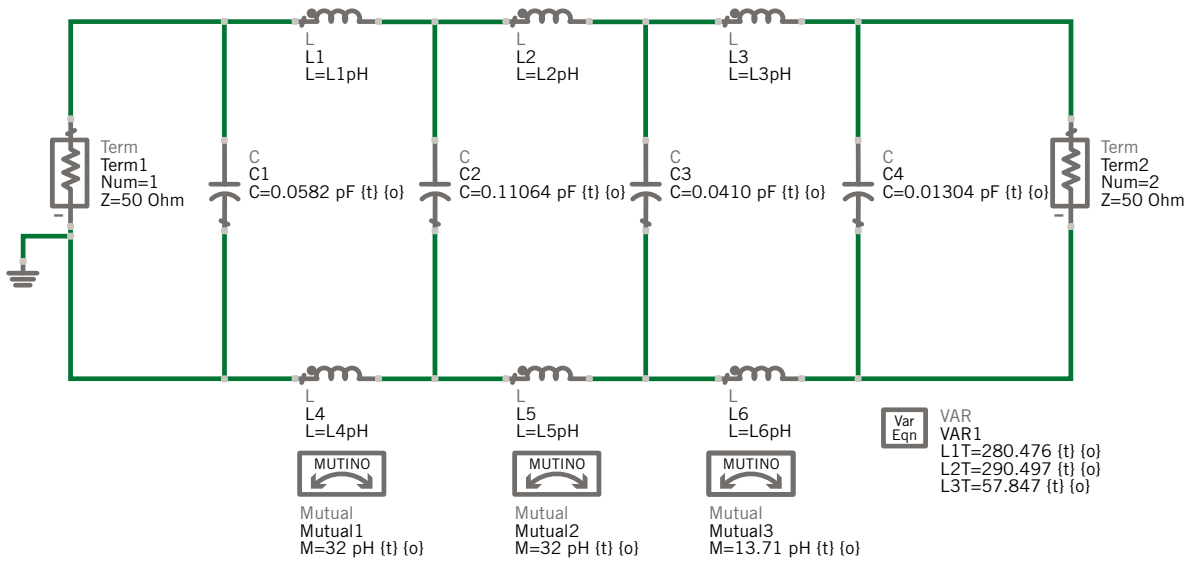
L
L1
L=L1pH

L
L2
L=L2pH

L
L3
L=L3pH

Term
Term1
Num=1
Z=50 Ohm

C
C1
C=0.0582 pF {t} {o}

C
C2
C=0.11064 pF {t} {o}

C
C3
C=0.0410 pF {t} {o}

C
C4
C=0.01304 pF {t} {o}

Term
Term2
Num=2
Z=50 Ohm

L
L4
L=L4pH

L
L5
L=L5pH

L
L6
L=L6pH

Var
Eqn

VAR
VAR1
L1T=280.476 {t} {o}
L2T=290.497 {t} {o}
L3T=57.847 {t} {o}

MUTINO

MUTINO

MUTINO

Mutual
Mutual1
M=32 pH {t} {o}

Mutual
Mutual2
M=32 pH {t} {o}

Mutual
Mutual3
M=13.71 pH {t} {o}